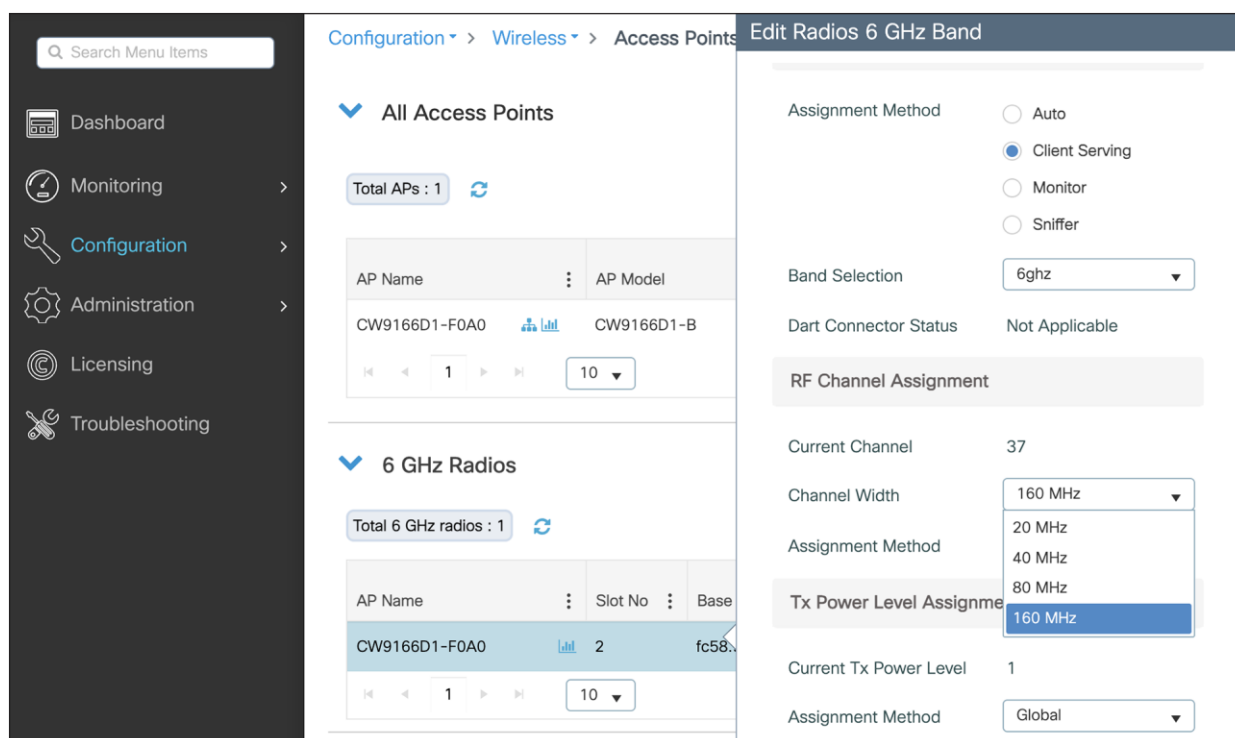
Search Menu Items

Dashboard

Monitoring

Configuration

Administration

Licensing

Troubleshooting

Configuration > Wireless > Access Points

All Access Points

Total APs : 1

| AP Name | AP Model |
|---|---|
| CW9166D1-F0A0 | CW9166D1-B |

1 10

6 GHz Radios

Total 6 GHz radios : 1

| AP Name | Slot No | Base |
|---|---|---|
| CW9166D1-F0A0 | 2 | fc58.. |

1 10

Edit Radios 6 GHz Band

Assignment Method
Auto
Client Serving
Monitor
Sniffer

Band Selection 6ghz

Dart Connector Status Not Applicable

RF Channel Assignment

Current Channel 37

Channel Width 160 MHz

Assignment Method

20 MHz
40 MHz
80 MHz
160 MHz

Tx Power Level Assignme

Current Tx Power Level 1

Assignment Method Global